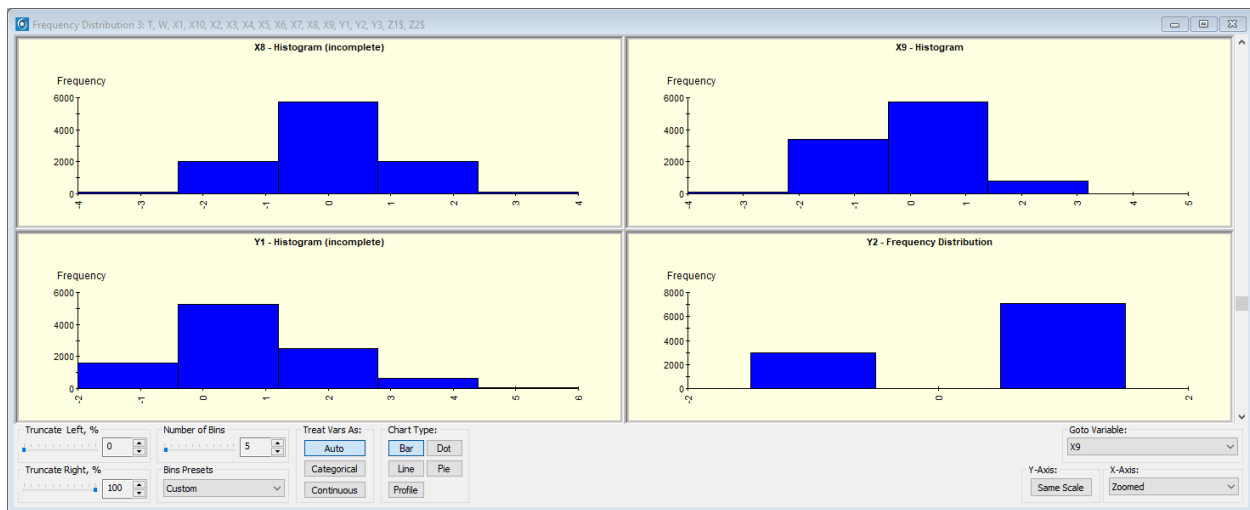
Frequency Distribution 3: T, W, X1, X10, X2, X3, X4, X5, X6, X7, X8, X9, Y1, Y2, Y3, Z1$, Z2$

X8 - Histogram (incomplete)

Frequency

6000
4000
2000
0

-4 -3 -2 -1 0 1 2 3 4

X9 - Histogram

Frequency

6000
4000
2000
0

-4 -3 -2 -1 0 1 2 3 4 5

Y1 - Histogram (incomplete)

Frequency

6000
4000
2000
0

-2 -1 0 1 2 3 4 5 6

Y2 - Frequency Distribution

Frequency

8000
6000
4000
2000
0

-2 0 2

Truncate Left, %
0
Truncate Right, %
100

Number of Bins
5
Bins Presets
Custom

Treat Vars As:
Auto
Categorical
Continuous

Chart Type:
Bar
Dot
Line
Pie
Profile

Goto Variable:
X9

Y-Axis:
Same Scale

X-Axis:
Zoomed